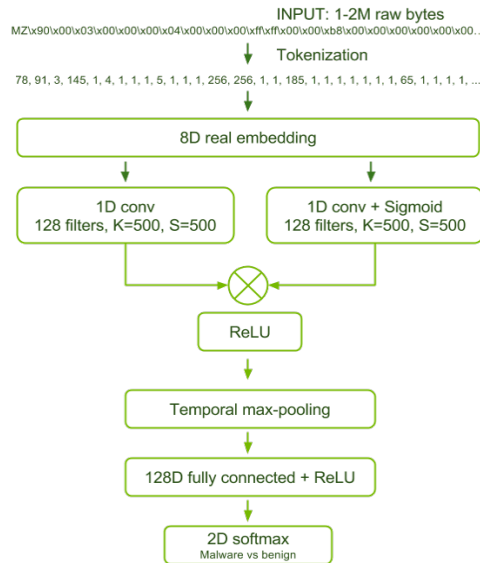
INPUT: 1-2M raw bytes

MZ\x90\x00\x03\x00\x00\x00\x04\x00\x00\x00\xff\xff\x00\x00\xb8\x00\x00\x00\x00\x00\x00...

Tokenization

78, 91, 3, 145, 1, 4, 1, 1, 1, 5, 1, 1, 1, 256, 256, 1, 1, 185, 1, 1, 1, 1, 1, 1, 1, 65, 1, 1, 1, 1, ...

8D real embedding

1D conv
128 filters, K=500, S=500

1D conv + Sigmoid
128 filters, K=500, S=500

ReLU

Temporal max-pooling

128D fully connected + ReLU

2D softmax
Malware vs benign